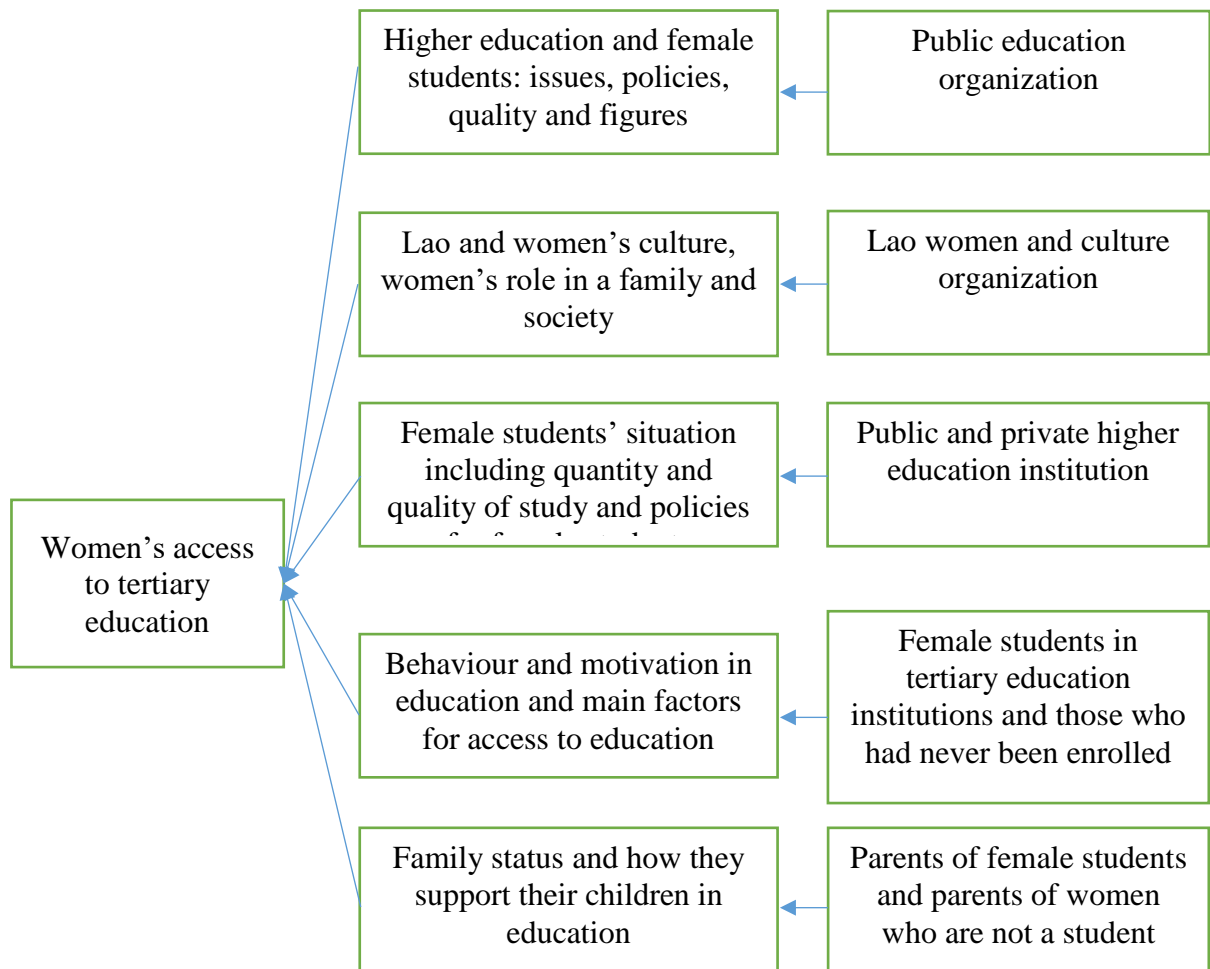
Higher education and female students: issues, policies, quality and figures

Public education organization

Lao and women's culture, women's role in a family and society

Lao women and culture organization

Female students' situation including quantity and quality of study and policies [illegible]

Public and private higher education institution

Women's access to tertiary education

Behaviour and motivation in education and main factors for access to education

Female students in tertiary education institutions and those who had never been enrolled

Family status and how they support their children in education

Parents of female students and parents of women who are not a student